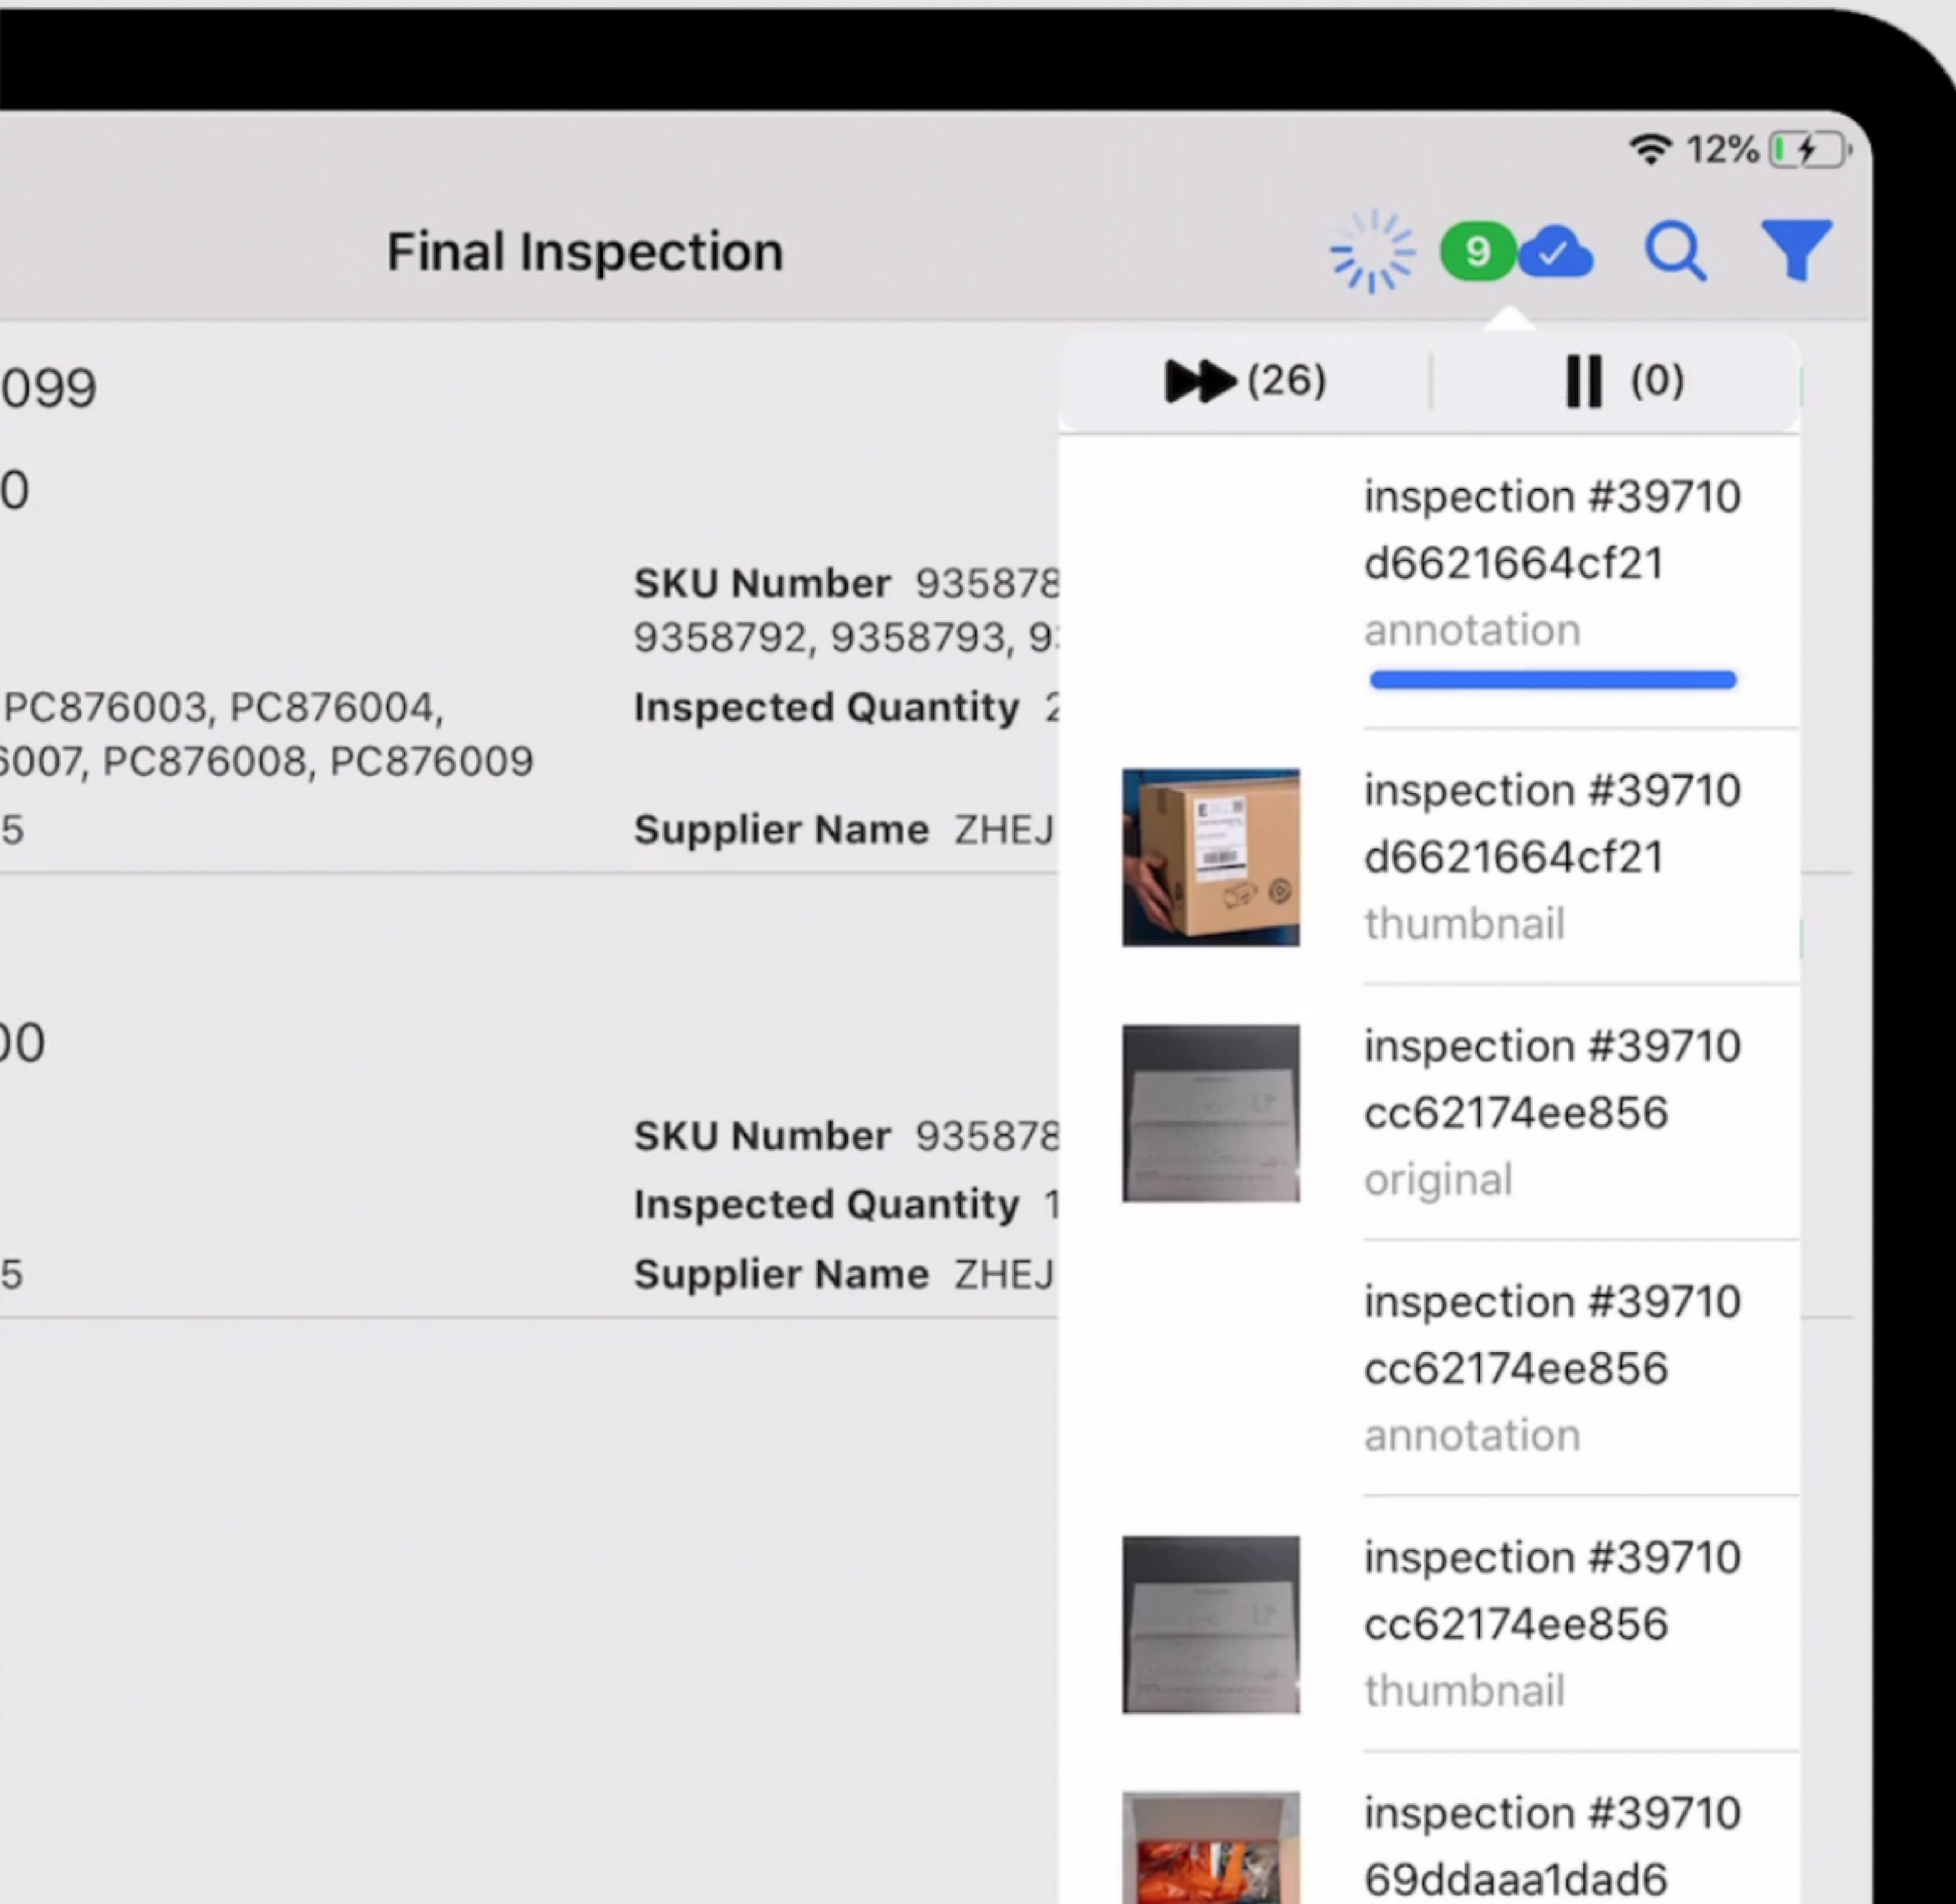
12%

Final Inspection

9

(26) (0)

099

0

SKU Number 935878
9358792, 9358793, 9

PC876003, PC876004,
6007, PC876008, PC876009

Inspected Quantity 2

5

Supplier Name ZHEJ

00

SKU Number 935878

Inspected Quantity 1

5

Supplier Name ZHEJ

inspection #39710
d6621664cf21
annotation

inspection #39710
d6621664cf21
thumbnail

inspection #39710
cc62174ee856
original

inspection #39710
cc62174ee856
annotation

inspection #39710
cc62174ee856
thumbnail

inspection #39710
69ddaaa1dad6